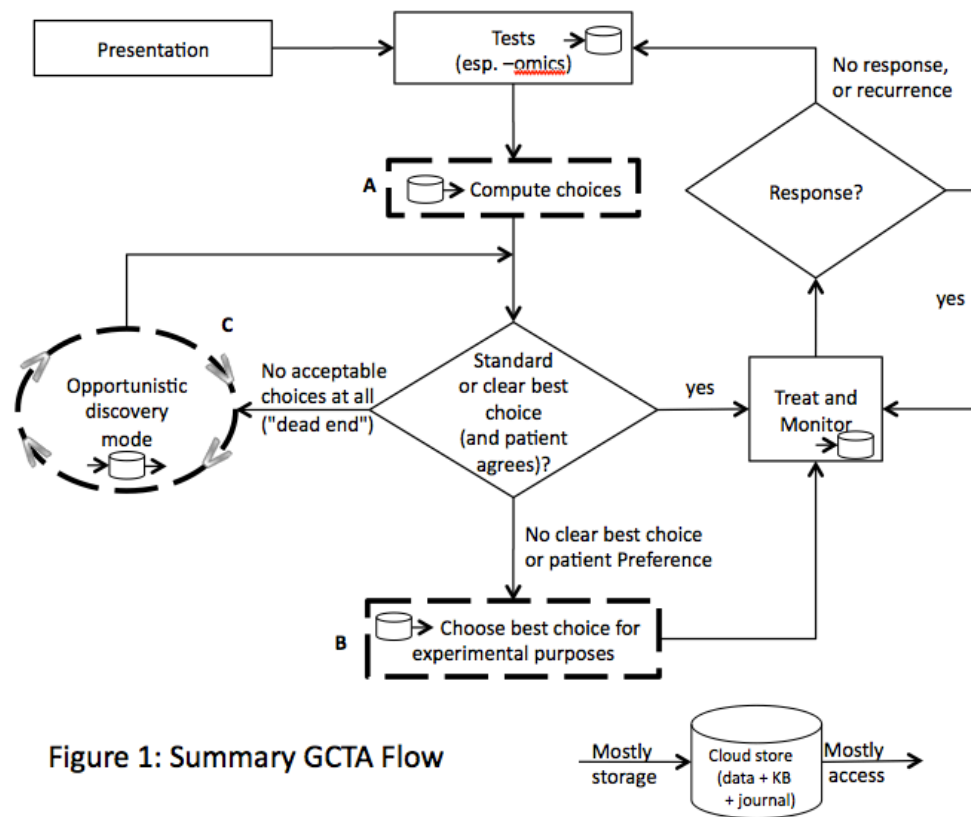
Presentation

Tests
(esp. –omics)

No response,
or recurrence

A

Compute choices

Response?

yes

C

Opportunistic
discovery
mode

No acceptable
choices at all
("dead end")

Standard
or clear best
choice
(and patient
agrees)?

yes

Treat and
Monitor

No clear best choice
or patient Preference

B

Choose best choice for
experimental purposes

Figure 1: Summary GCTA Flow

Mostly
storage

Cloud store
(data + KB
+ journal)

Mostly
access